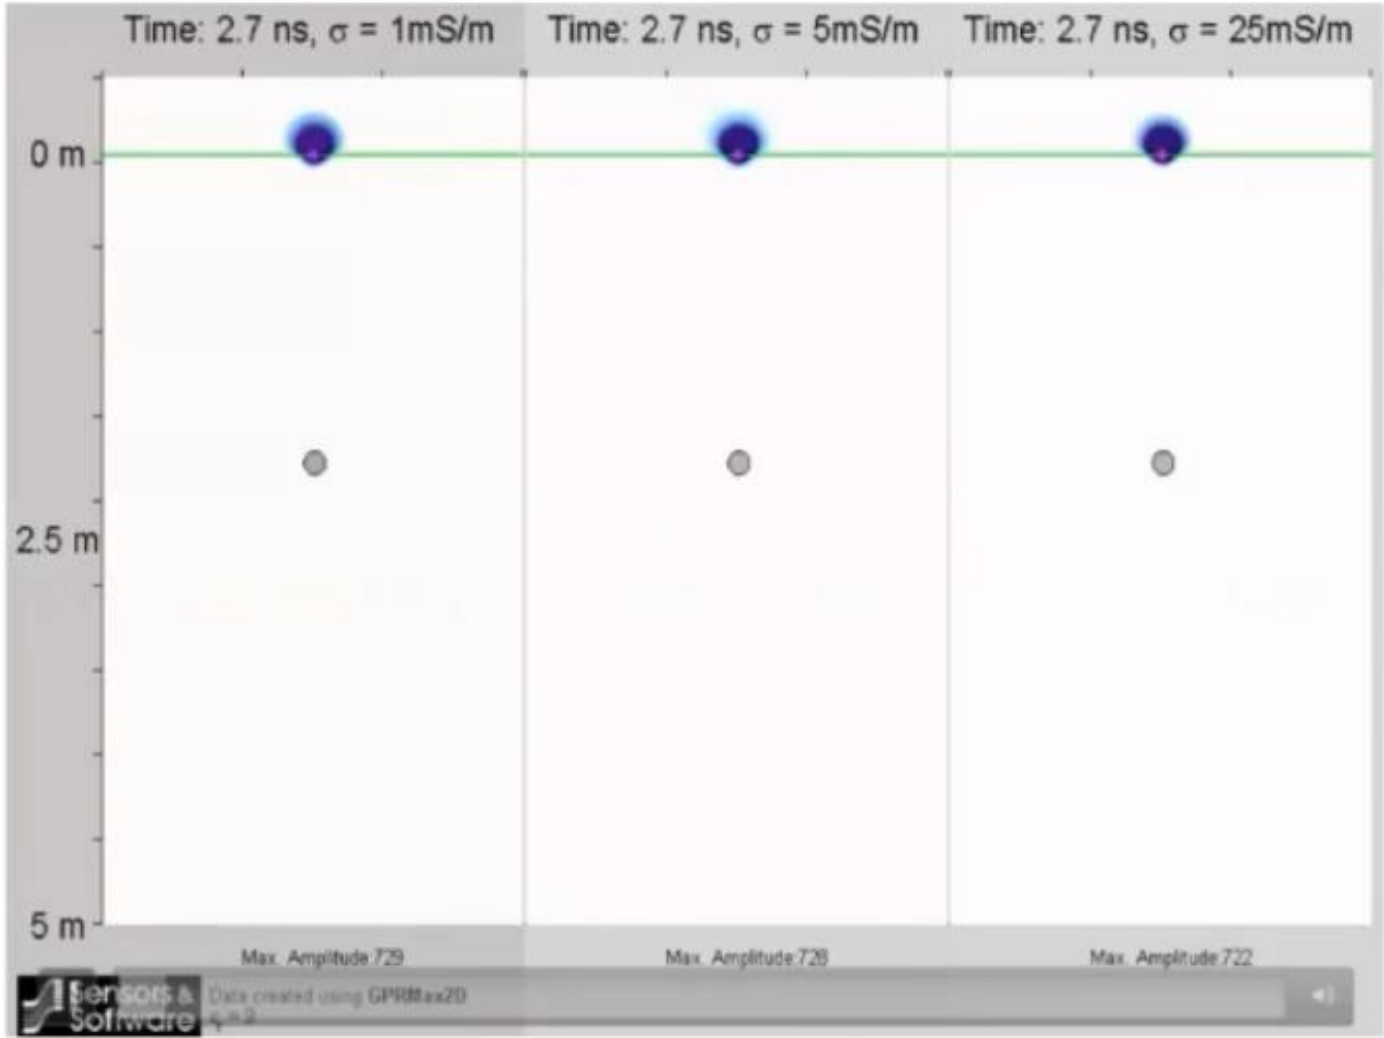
Time: 2.7 ns, σ = 1mS/m

Time: 2.7 ns, σ = 5mS/m

Time: 2.7 ns, σ = 25mS/m

0 m

2.5 m

5 m

Max. Amplitude 729

Max. Amplitude 728

Max. Amplitude 722

Sensors & Software

Data created using GPRMax2D

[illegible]